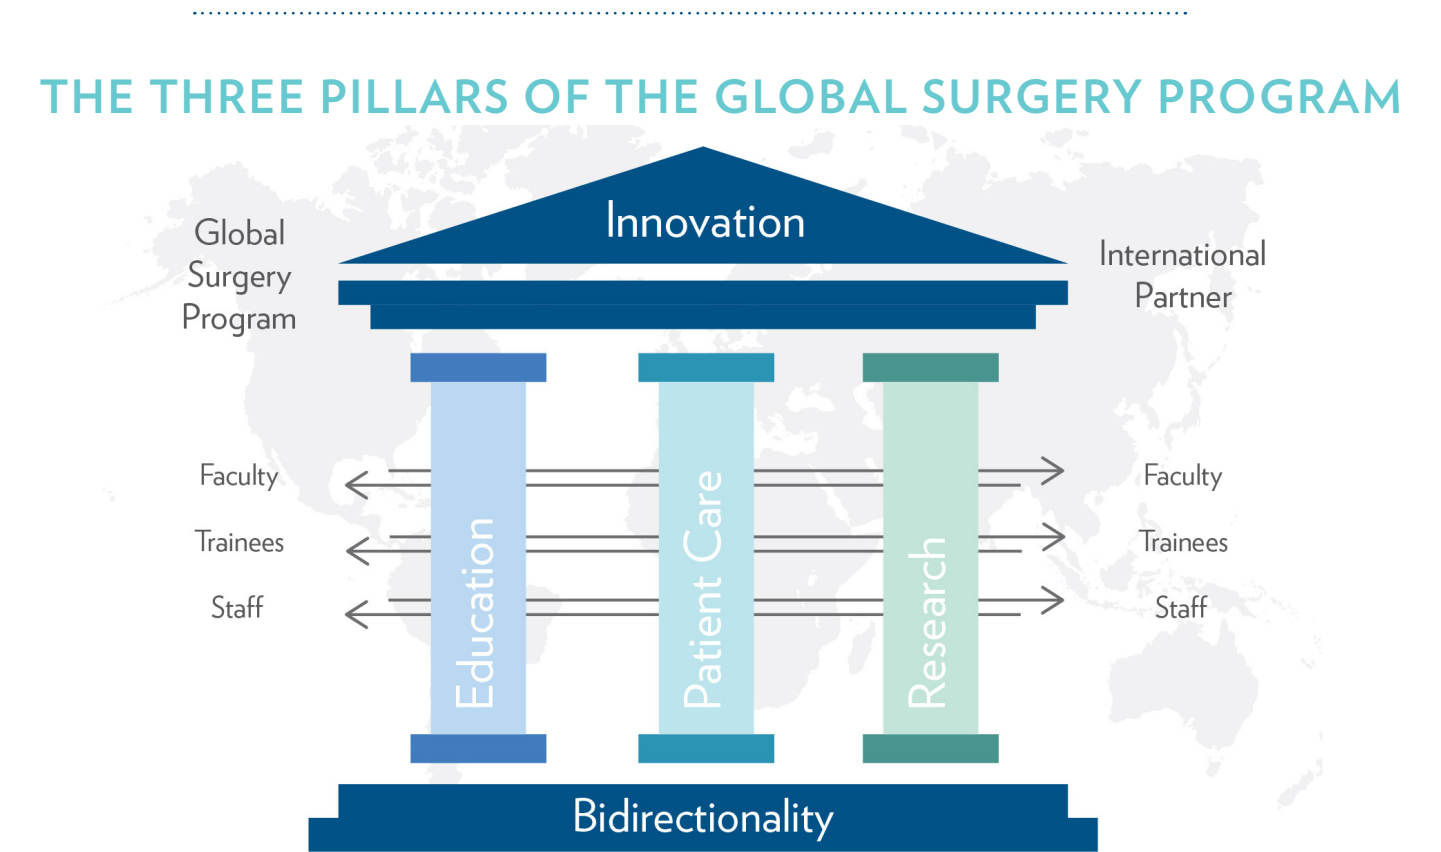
THE THREE PILLARS OF THE GLOBAL SURGERY PROGRAM

Innovation

Global Surgery Program

International Partner

Faculty

Trainees

Staff

Education

Patient Care

Research

Faculty

Trainees

Staff

Bidirectionality